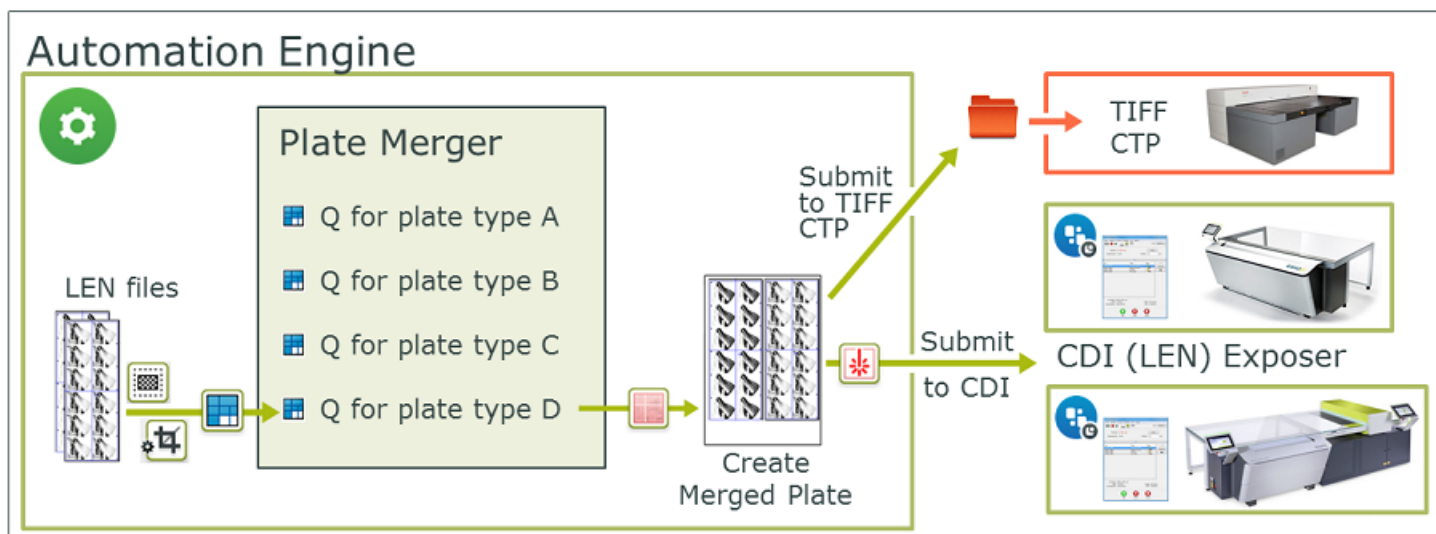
Automation Engine

Plate Merger

Q for plate type A

Q for plate type B

Q for plate type C

Q for plate type D

LEN files

Create Merged Plate

Submit to TIFF CTP

TIFF CTP

Submit to CDI

CDI (LEN) Exposer